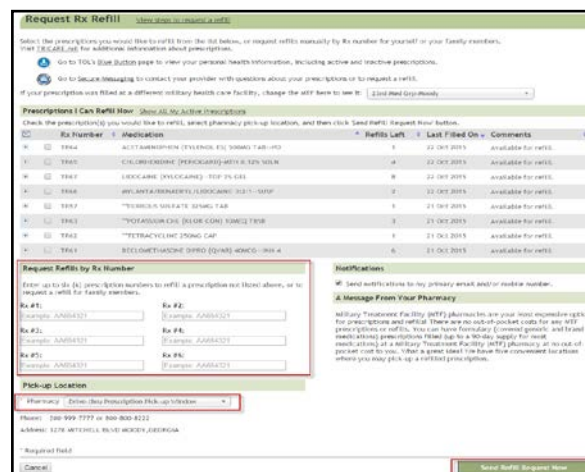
Request Rx Refill View steps to request a refill

Select the prescriptions you would like to refill from the list below, or request refills manually by Rx number for yourself or your family members. Visit TRICARE.mil for additional information about prescriptions.

Go to TOL's Blue Button page to view your personal health information, including active and inactive prescriptions.

Go to Secure Messaging to contact your provider with questions about your prescriptions or to request a refill.

If your prescription was filled at a different military health care facility, change the MTF here to see it: 23rd Med Grp-Moody

Prescriptions I Can Refill Now Show All My Active Prescriptions

Check the prescription(s) you would like to refill, select pharmacy pick-up location, and then click Send Refill Request Now button.

| | | Rx Number | Medication | Refills Left | Last Filled On | Comments |
|---|---|---|---|---|---|---|
| + | | TP64 | ACETAMINOPHEN (TYLENOL ES) 500MG TAB--PO | 1 | 22 OCT 2015 | Available for refill. |
| + | | TP65 | CHLORHEXIDINE (PERIOGARD)-MTH 0.12% SOLN | 4 | 22 OCT 2015 | Available for refill. |
| + | | TP67 | LIDOCAINE (XYLOCAINE) -TOP 2% GEL | 8 | 22 OCT 2015 | Available for refill. |
| + | | TP68 | ANTACID/BENADRYL/LIDOCAINE 1:1:1 - SUSP | 7 | 22 OCT 2015 | Available for refill. |
| + | | TP61 | **FERROUS SULFATE 325MG TAB | 1 | 21 OCT 2015 | Available for refill. |
| + | | TP62 | **POTASSIUM CHL (KLOR CON) 10MEQ TBSR | 1 | 21 OCT 2015 | Available for refill. |
| + | | TP63 | **TETRACYCLINE 250MG CAP | 1 | 21 OCT 2015 | Available for refill. |
| + | | TP61 | BECLOMETHASONE DIPRO (QVAR) 40MCG--INH A | 6 | 21 OCT 2015 | Available for refill. |

Request Refills by Rx Number

Enter up to six (6) prescription numbers to refill a prescription not listed above, or to request a refill for family members.

Rx #1: Example: AA884321
Rx #2: Example: AA884321
Rx #3: Example: AA884321
Rx #4: Example: AA884321
Rx #5: Example: AA884321
Rx #6: Example: AA884321

Notifications

Send notifications to my primary email and/or mobile number.

A Message From Your Pharmacy

Military Treatment Facility (MTF) pharmacies are your least expensive option for prescriptions and refills! There are no out-of-pocket costs for any MTF prescriptions or refills. You can have formulary (covered generic and brand medications) prescriptions filled (up to a 90-day supply for most medications) at a military Treatment Facility (MTF) pharmacy at no out-of-pocket cost to you. After a great idea! We have five convenient locations where you may pick up a refilled prescription.

Pick-up Location

* Pharmacy: Drive-thru Prescription Pick-up Window

Phone: 200-999-7777 or 800-800-8222

Address: 3278 MITCHELL BLVD MOODY, GEORGIA

* Required Field

Cancel

Send Refill Request Now